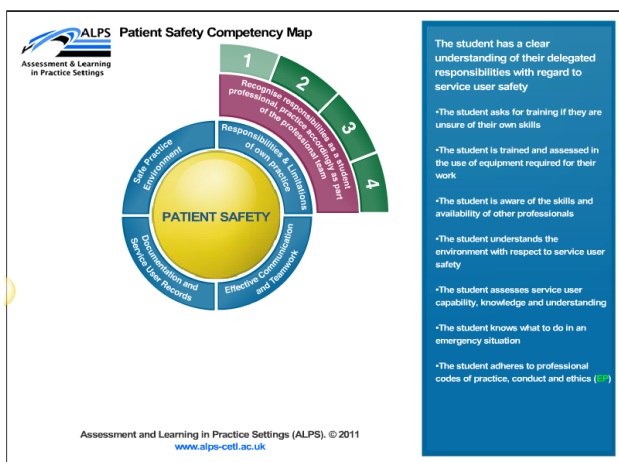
ALPS
Assessment & Learning in Practice Settings

Patient Safety Competency Map

1
2
3
4

Recognise responsibilities as student professional, practice accordingly as part of the professional team

Responsibilities & Limitations of own practice

Effective Communication and Teamwork

Documentation and Service User Records

Safe Practice Environment

PATIENT SAFETY

The student has a clear understanding of their delegated responsibilities with regard to service user safety

•The student asks for training if they are unsure of their own skills

•The student is trained and assessed in the use of equipment required for their work

•The student is aware of the skills and availability of other professionals

•The student understands the environment with respect to service user safety

•The student assesses service user capability, knowledge and understanding

•The student knows what to do in an emergency situation

•The student adheres to professional codes of practice, conduct and ethics (EP)

Assessment and Learning in Practice Settings (ALPS). © 2011
www.alps-cetl.ac.uk